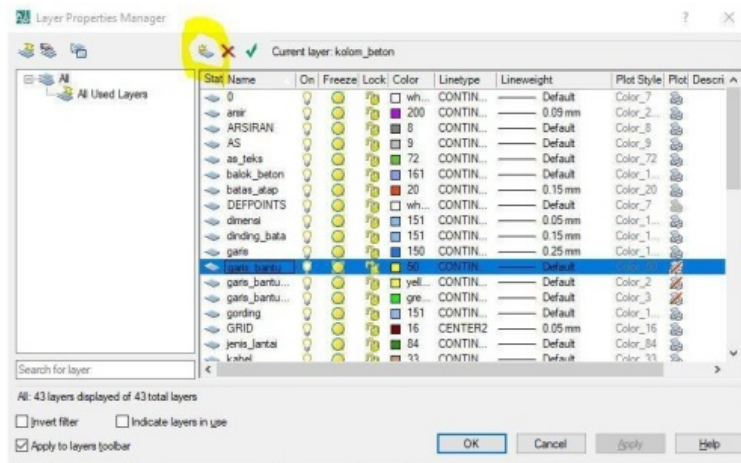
Layer Properties Manager

? ×

Current layer: kolom_beton

All
All Used Layers

| Stat | Name | On | Freeze | Lock | Color | Linetype | Lineweight | Plot Style | Plot | Descri |
|---|---|---|---|---|---|---|---|---|---|---|
| | 0 | | | | wh... | CONTIN... | Default | Color_7 | | |
| | arsir | | | | 200 | CONTIN... | 0.09 mm | Color_2... | | |
| | ARSIRAN | | | | 8 | CONTIN... | Default | Color_8 | | |
| | AS | | | | 9 | CONTIN... | Default | Color_9 | | |
| | as_teks | | | | 72 | CONTIN... | Default | Color_72 | | |
| | balok_beton | | | | 161 | CONTIN... | Default | Color_1... | | |
| | batas_atap | | | | 20 | CONTIN... | 0.15 mm | Color_20 | | |
| | DEFPOINTS | | | | wh... | CONTIN... | Default | Color_7 | | |
| | dimensi | | | | 151 | CONTIN... | 0.05 mm | Color_1... | | |
| | dinding_bata | | | | 151 | CONTIN... | 0.15 mm | Color_1... | | |
| | garis | | | | 150 | CONTIN... | 0.25 mm | Color_1... | | |
| | garis_bantu | | | | 50 | CONTIN... | Default | Color_50 | | |
| | garis_bantu... | | | | yell... | CONTIN... | Default | Color_2 | | |
| | garis_bantu... | | | | gre... | CONTIN... | Default | Color_3 | | |
| | gording | | | | 151 | CONTIN... | Default | Color_1... | | |
| | GRID | | | | 16 | CENTER2 | 0.05 mm | Color_16 | | |
| | jenis_lantai | | | | 84 | CONTIN... | Default | Color_84 | | |
| | kabel | | | | 33 | CONTIN... | Default | Color_33 | | |

Search for layer

All: 43 layers displayed of 43 total layers

Invert filter
Indicate layers in use
Apply to layers toolbar

OK Cancel Apply Help